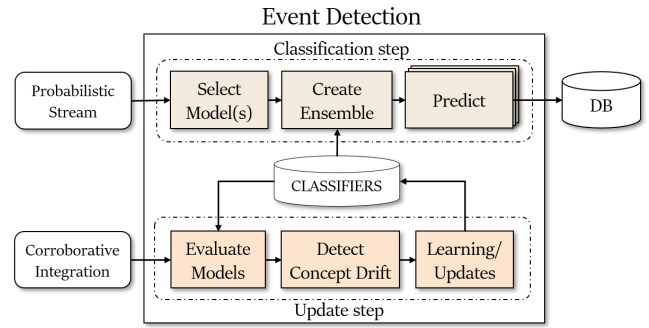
Event Detection

Classification step

Probabilistic Stream

Select Model(s)

Create Ensemble

Predict

DB

CLASSIFIERS

Corroborative Integration

Evaluate Models

Detect Concept Drift

Learning/ Updates

Update step